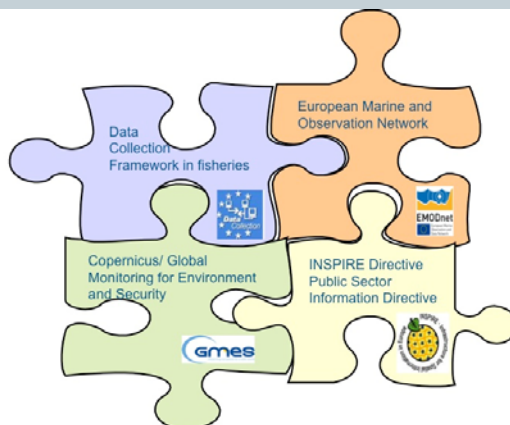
Data Collection Framework in fisheries

Data Collection

European Marine and Observation Network

EMODnet

Copernicus/ Global Monitoring for Environment and Security

GMES

INSPIRE Directive Public Sector Information Directive

INSPIRE